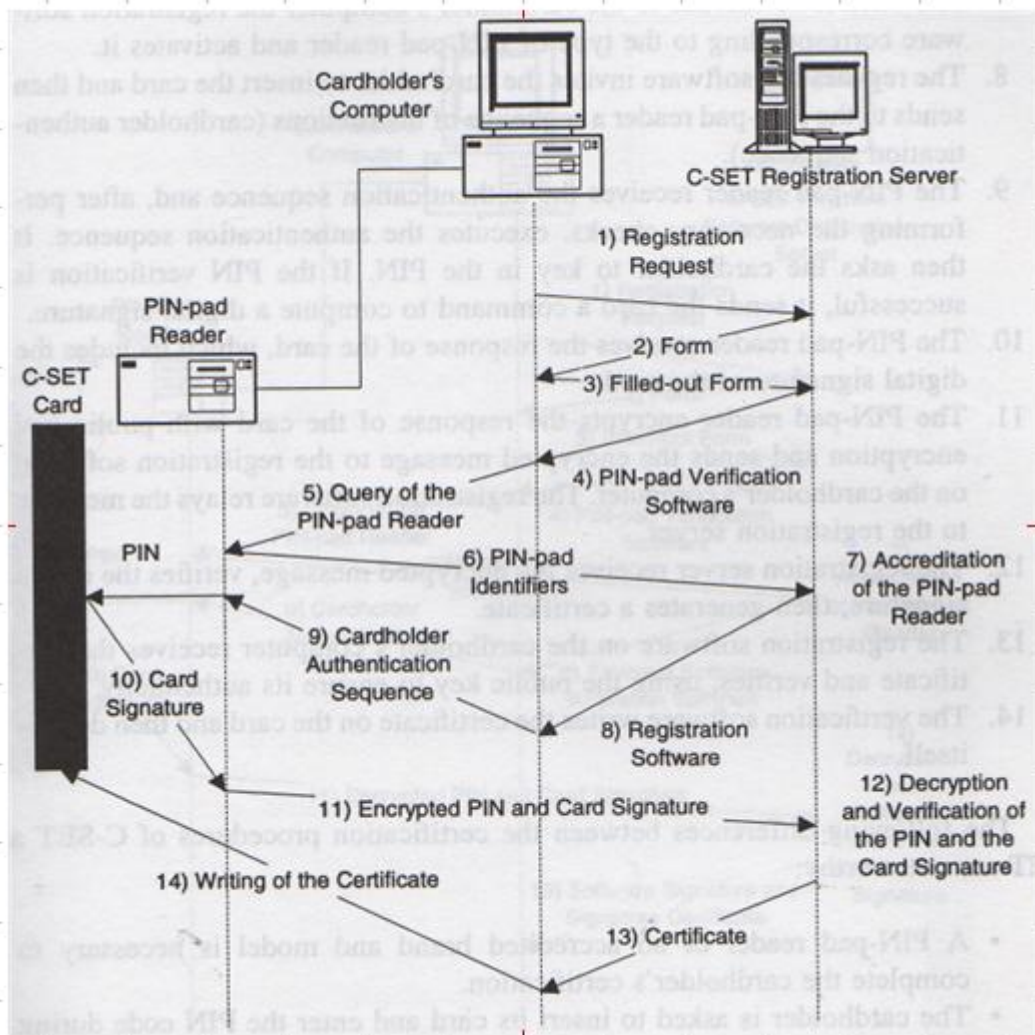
Cardholder's Computer

C-SET Registration Server

1) Registration Request

PIN-pad Reader

2) Form

C-SET Card

3) Filled-out Form

5) Query of the PIN-pad Reader

4) PIN-pad Verification Software

PIN

6) PIN-pad Identifiers

7) Accreditation of the PIN-pad Reader

9) Cardholder Authentication Sequence

10) Card Signature

8) Registration Software

12) Decryption and Verification of the PIN and the Card Signature

11) Encrypted PIN and Card Signature

14) Writing of the Certificate

13) Certificate